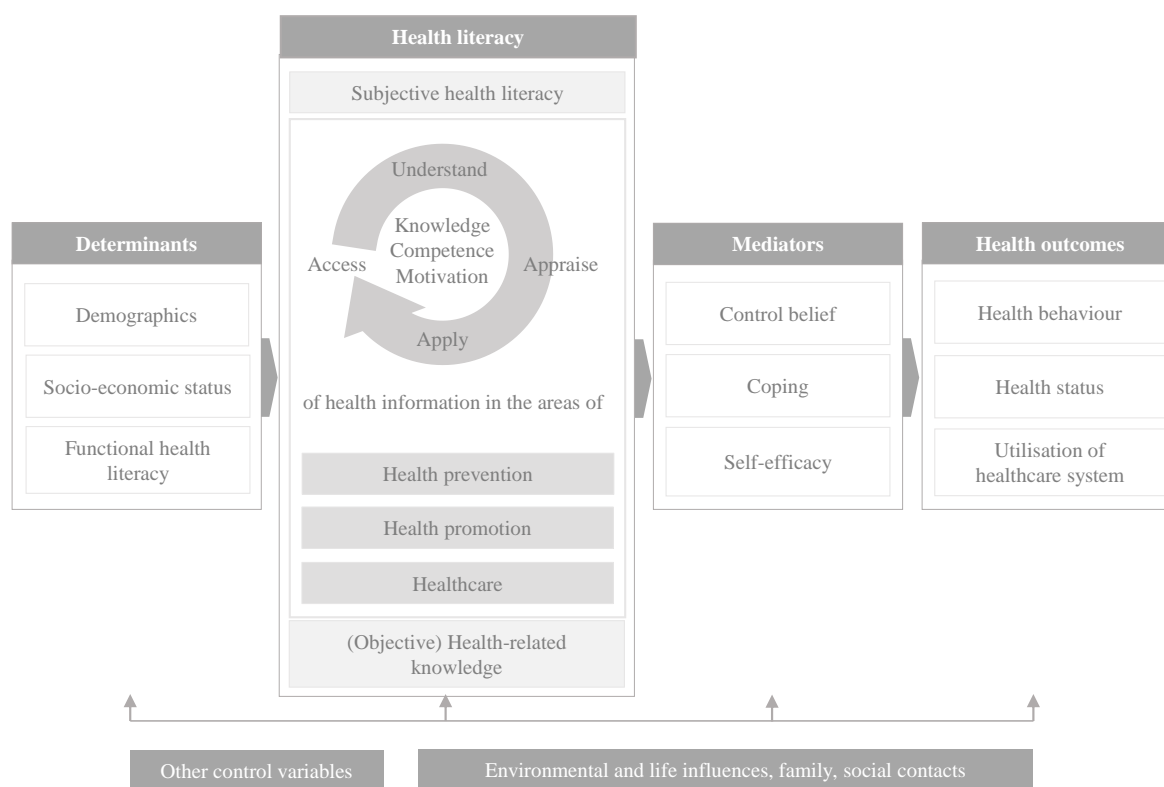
Determinants

Demographics

Socio-economic status

Functional health literacy

Health literacy

Subjective health literacy

Understand

Access

Knowledge
Competence
Motivation

Appraise

Apply

of health information in the areas of

Health prevention

Health promotion

Healthcare

(Objective) Health-related knowledge

Mediators

Control belief

Coping

Self-efficacy

Health outcomes

Health behaviour

Health status

Utilisation of healthcare system

Other control variables

Environmental and life influences, family, social contacts